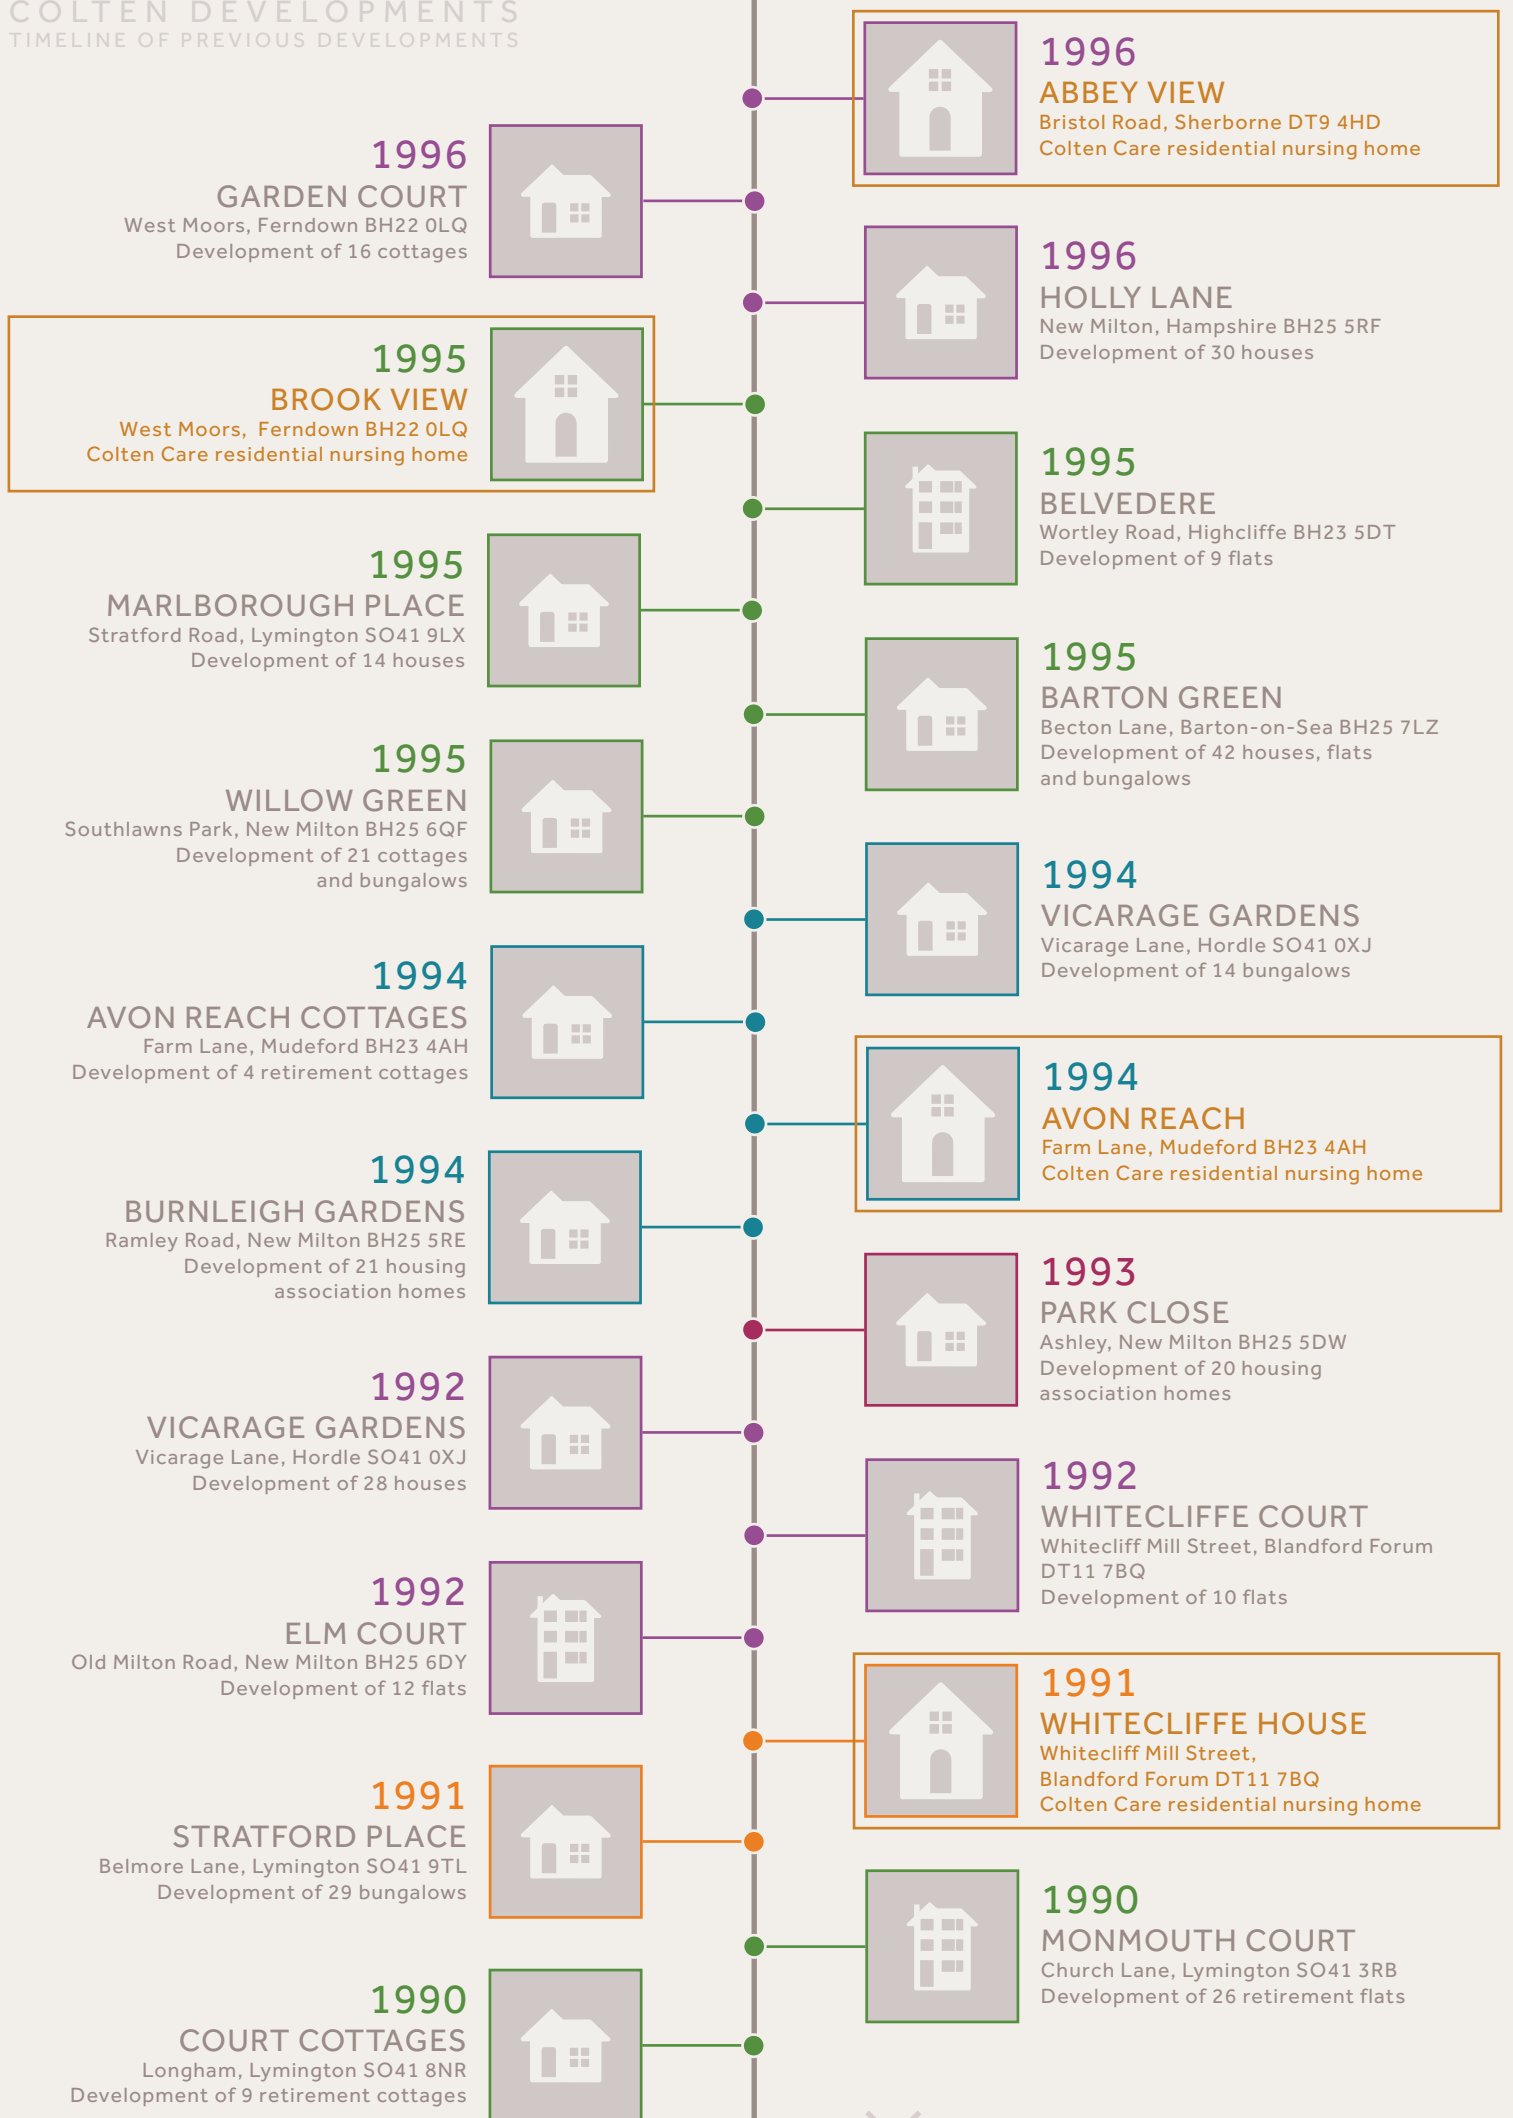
COLTEN DEVELOPMENTS
TIMELINE OF PREVIOUS DEVELOPMENTS

1996
ABBEY VIEW
Bristol Road, Sherborne DT9 4HD
Colten Care residential nursing home

1996
GARDEN COURT
West Moors, Ferndown BH22 0LQ
Development of 16 cottages

1996
HOLLY LANE
New Milton, Hampshire BH25 5RF
Development of 30 houses

1995
BROOK VIEW
West Moors, Ferndown BH22 0LQ
Colten Care residential nursing home

1995
BELVEDERE
Wortley Road, Highcliffe BH23 5DT
Development of 9 flats

1995
MARLBOROUGH PLACE
Stratford Road, Lymington SO41 9LX
Development of 14 houses

1995
BARTON GREEN
Becton Lane, Barton-on-Sea BH25 7LZ
Development of 42 houses, flats and bungalows

1995
WILLOW GREEN
Southlawns Park, New Milton BH25 6QF
Development of 21 cottages and bungalows

1994
VICARAGE GARDENS
Vicarage Lane, Hordle SO41 0XJ
Development of 14 bungalows

1994
AVON REACH COTTAGES
Farm Lane, Mudeford BH23 4AH
Development of 4 retirement cottages

1994
AVON REACH
Farm Lane, Mudeford BH23 4AH
Colten Care residential nursing home

1994
BURNLEIGH GARDENS
Ramley Road, New Milton BH25 5RE
Development of 21 housing association homes

1993
PARK CLOSE
Ashley, New Milton BH25 5DW
Development of 20 housing association homes

1992
VICARAGE GARDENS
Vicarage Lane, Hordle SO41 0XJ
Development of 28 houses

1992
WHITECLIFFE COURT
Whitecliff Mill Street, Blandford Forum DT11 7BQ
Development of 10 flats

1992
ELM COURT
Old Milton Road, New Milton BH25 6DY
Development of 12 flats

1991
WHITECLIFFE HOUSE
Whitecliff Mill Street,
Blandford Forum DT11 7BQ
Colten Care residential nursing home

1991
STRATFORD PLACE
Belmore Lane, Lymington SO41 9TL
Development of 29 bungalows

1990
MONMOUTH COURT
Church Lane, Lymington SO41 3RB
Development of 26 retirement flats

1990
COURT COTTAGES
Longham, Lymington SO41 8NR
Development of 9 retirement cottages